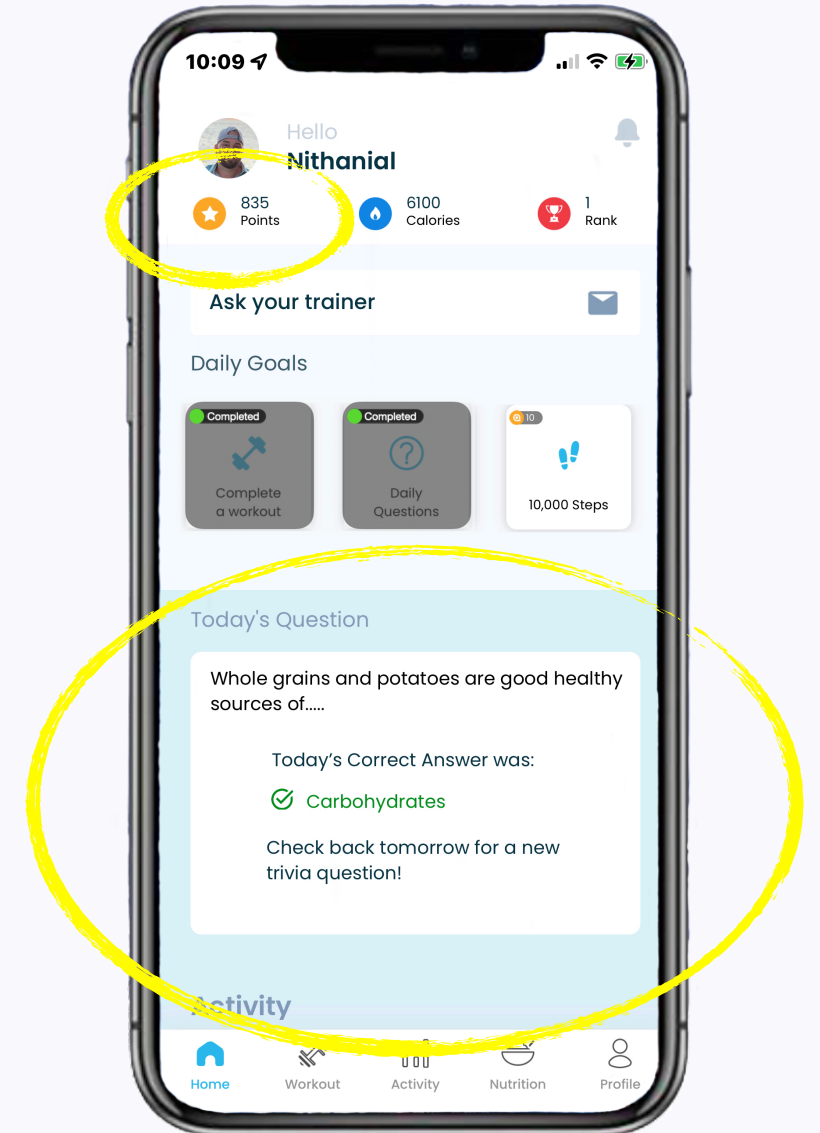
10:09

Hello
Nithanial

835
Points

6100
Calories

1
Rank

Ask your trainer

Daily Goals

Completed
Complete a workout

Completed
Daily Questions

10
10,000 Steps

Today's Question

Whole grains and potatoes are good healthy sources of.....

Today's Correct Answer was:

Carbohydrates

Check back tomorrow for a new trivia question!

Activity

Home
Workout
Activity
Nutrition
Profile